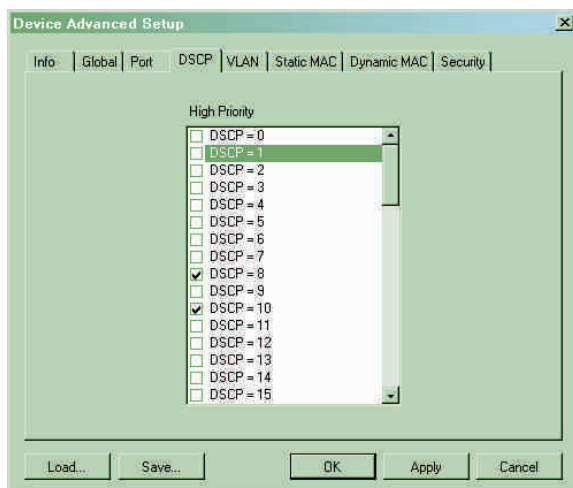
Device Advanced Setup

×

Info | Global | Port | DSCP | VLAN | Static MAC | Dynamic MAC | Security

High Priority

DSCP = 0
DSCP = 1
DSCP = 2
DSCP = 3
DSCP = 4
DSCP = 5
DSCP = 6
DSCP = 7
DSCP = 8
DSCP = 9
DSCP = 10
DSCP = 11
DSCP = 12
DSCP = 13
DSCP = 14
DSCP = 15

Load... | Save... | OK | Apply | Cancel